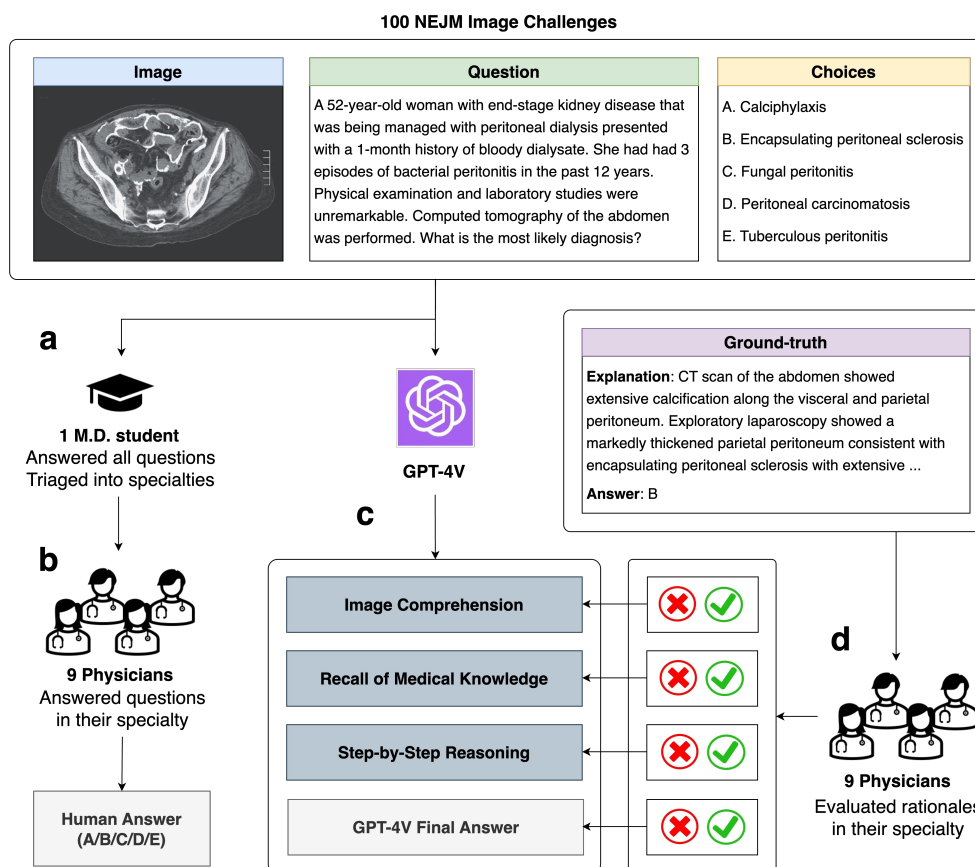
100 NEJM Image Challenges

Image

Question

A 52-year-old woman with end-stage kidney disease that was being managed with peritoneal dialysis presented with a 1-month history of bloody dialysate. She had had 3 episodes of bacterial peritonitis in the past 12 years. Physical examination and laboratory studies were unremarkable. Computed tomography of the abdomen was performed. What is the most likely diagnosis?

Choices

A. Calciphylaxis

B. Encapsulating peritoneal sclerosis

C. Fungal peritonitis

D. Peritoneal carcinomatosis

E. Tuberculous peritonitis

a

1 M.D. student
Answered all questions
Triaged into specialties

GPT-4V

Ground-truth

Explanation: CT scan of the abdomen showed extensive calcification along the visceral and parietal peritoneum. Exploratory laparoscopy showed a markedly thickened parietal peritoneum consistent with encapsulating peritoneal sclerosis with extensive ...

Answer: B

b

9 Physicians
Answered questions in their specialty

c

Image Comprehension

Recall of Medical Knowledge

Step-by-Step Reasoning

GPT-4V Final Answer

d

9 Physicians
Evaluated rationales in their specialty

Human Answer
(A/B/C/D/E)